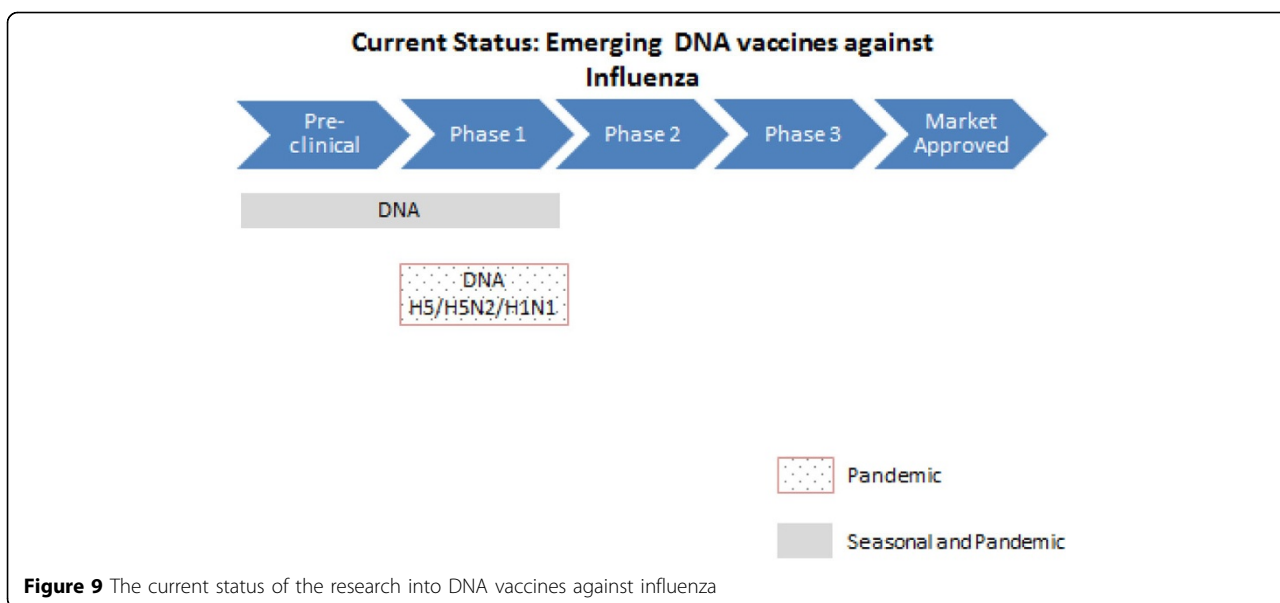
Current Status: Emerging DNA vaccines against Influenza

Pre-clinical

Phase 1

Phase 2

Phase 3

Market Approved

DNA

DNA H5/H5N2/H1N1

Pandemic

Seasonal and Pandemic

**Figure 9** The current status of the research into DNA vaccines against influenza